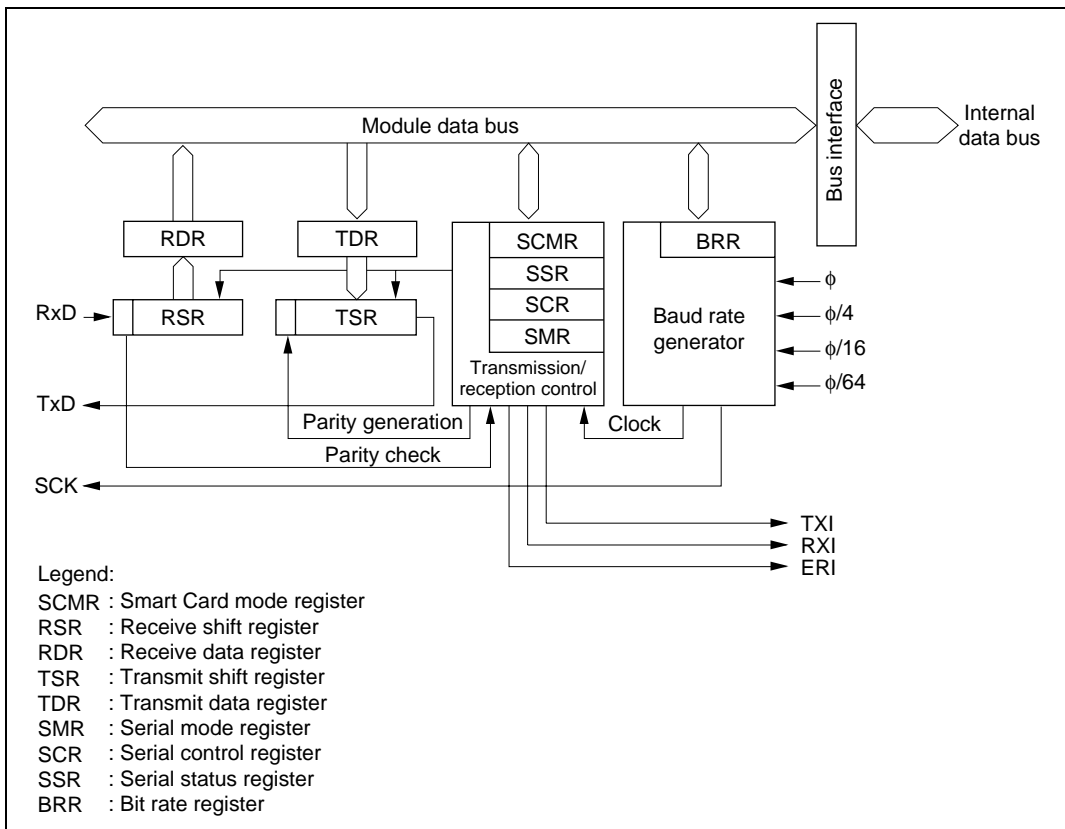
Module data bus

Bus interface

Internal data bus

RDR

TDR

SCMR

SSR

SCR

SMR

BRR

$\phi$

$\phi/4$

$\phi/16$

$\phi/64$

RxD

RSR

TSR

Baud rate generator

Transmission/ reception control

TxD

Parity generation

Clock

Parity check

SCK

TXI

RXI

ERI

Legend:
SCMR : Smart Card mode register
RSR : Receive shift register
RDR : Receive data register
TSR : Transmit shift register
TDR : Transmit data register
SMR : Serial mode register
SCR : Serial control register
SSR : Serial status register
BRR : Bit rate register